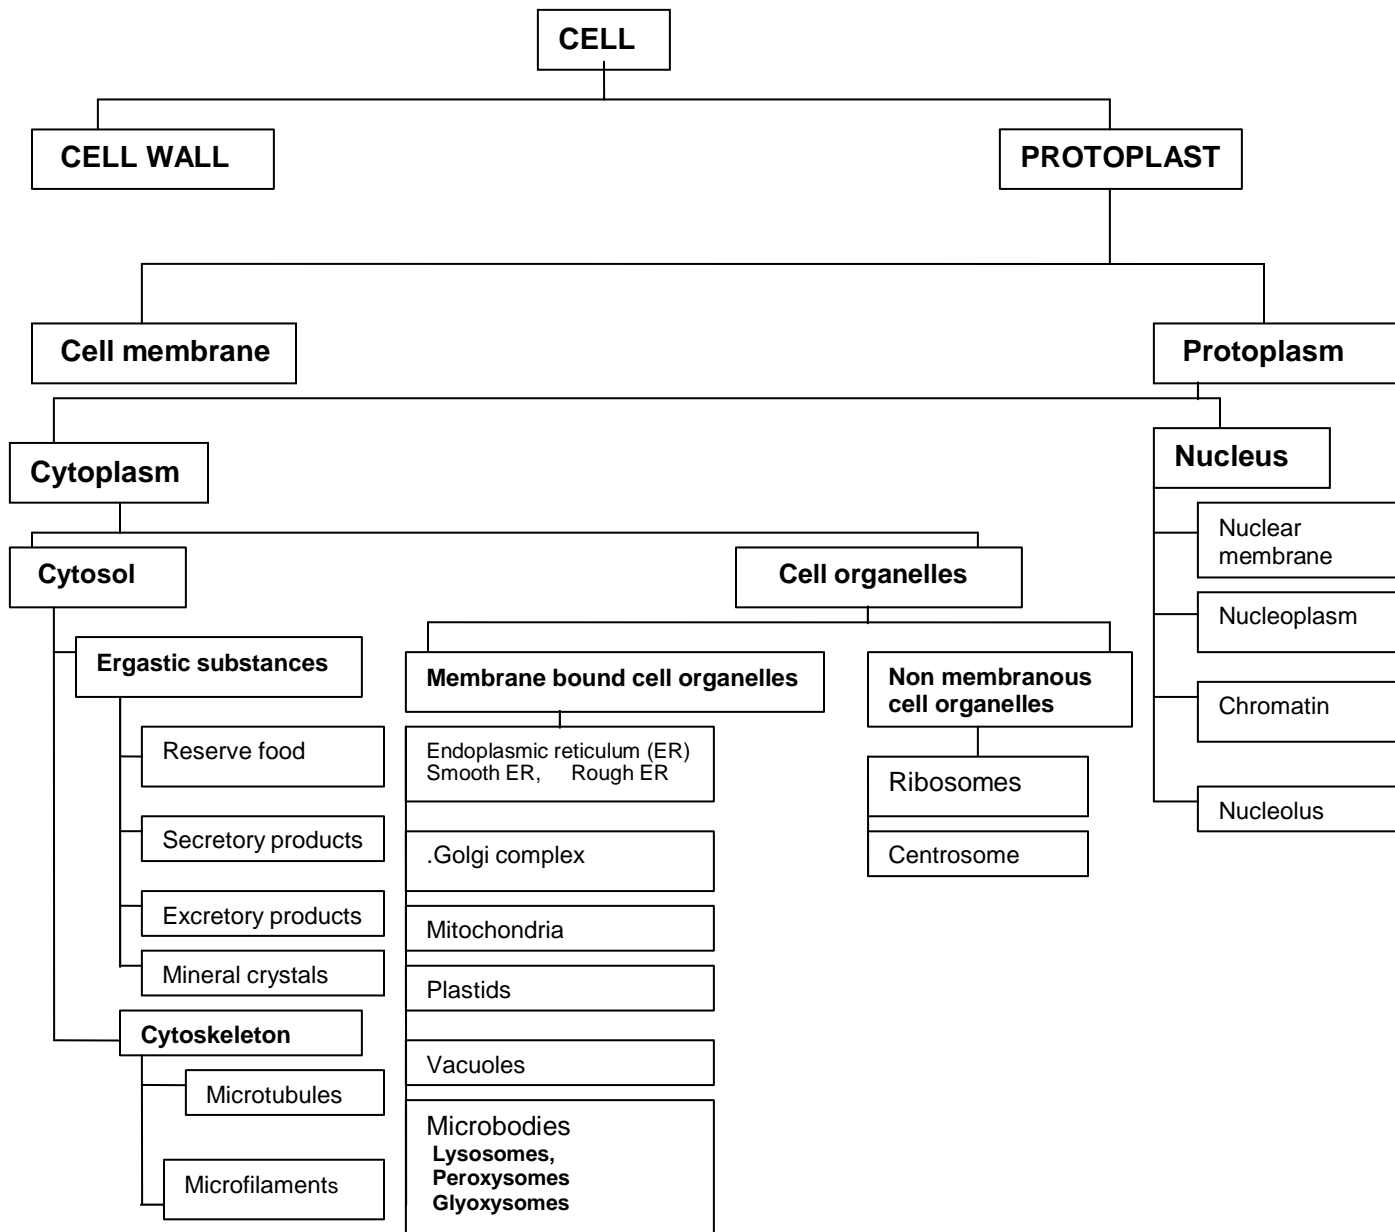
CELL

CELL WALL

PROTOPLAST

Cell membrane

Protoplasm

Cytoplasm

Nucleus

Nuclear membrane

Nucleoplasm

Chromatin

Nucleolus

Cytosol

Cell organelles

Ergastic substances

Reserve food

Secretory products

Excretory products

Mineral crystals

Cytoskeleton

Microtubules

Microfilaments

Membrane bound cell organelles

Endoplasmic reticulum (ER) Smooth ER, Rough ER

.Golgi complex

Mitochondria

Plastids

Vacuoles

Microbodies
Lysosomes,
Peroxysomes
Glyoxysomes

Non membranous cell organelles

Ribosomes

Centrosome